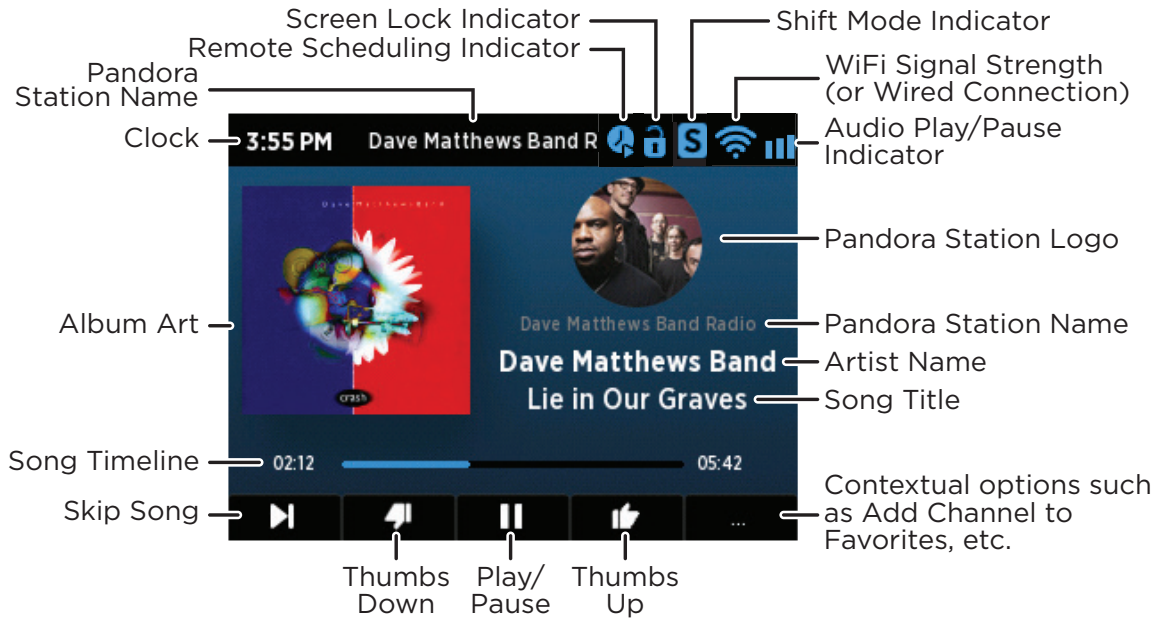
Screen Lock Indicator
Shift Mode Indicator
Remote Scheduling Indicator
Pandora Station Name
WiFi Signal Strength (or Wired Connection)
Clock
3:55 PM
Dave Matthews Band R
S
Audio Play/Pause Indicator
Dave Matthews Band
Pandora Station Logo
Album Art
crash
Dave Matthews Band Radio
Pandora Station Name
Dave Matthews Band
Artist Name
Lie in Our Graves
Song Title
Song Timeline
02:12
05:42
Skip Song
...
Contextual options such as Add Channel to Favorites, etc.
Thumbs Down
Play/ Pause
Thumbs Up